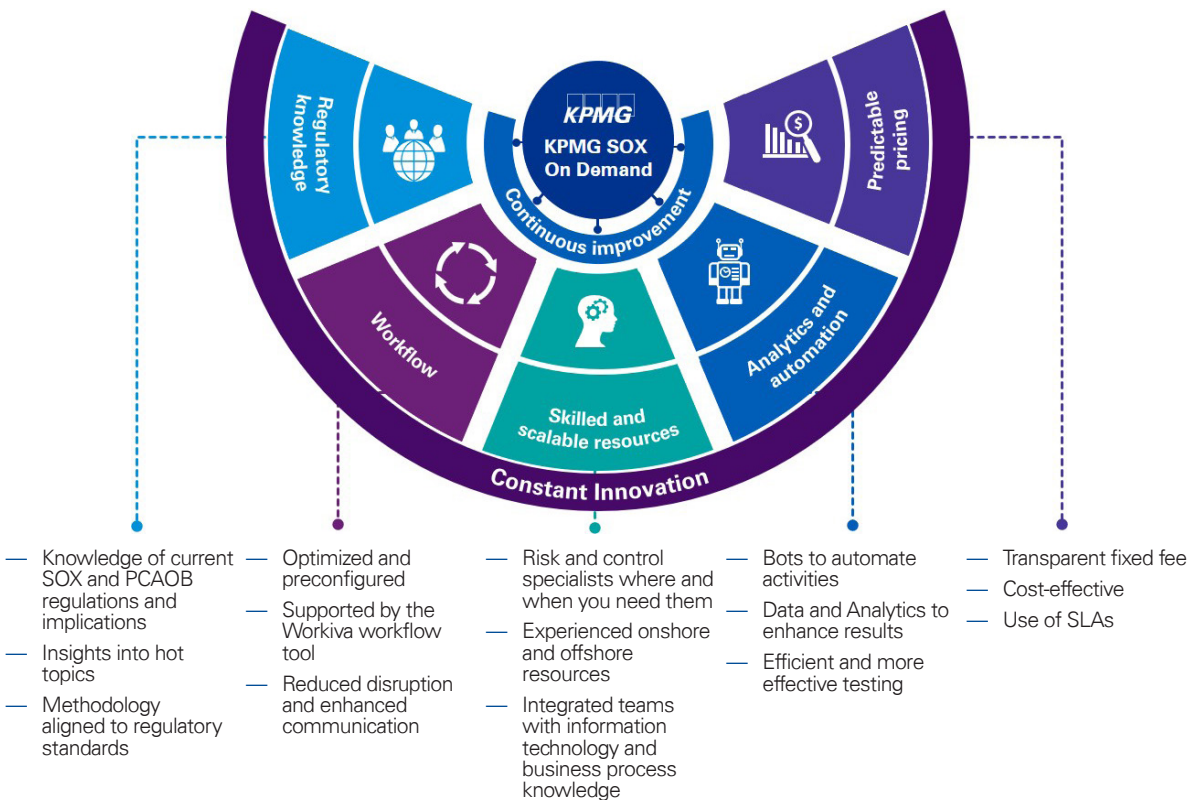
KPMG

KPMG SOX On Demand

Continuous improvement

Regulatory knowledge

Workflow

Skilled and scalable resources

Analytics and automation

Predictable pricing

Constant Innovation

— Knowledge of current SOX and PCAOB regulations and implications

— Insights into hot topics

— Methodology aligned to regulatory standards

— Optimized and preconfigured

— Supported by the Workiva workflow tool

— Reduced disruption and enhanced communication

— Risk and control specialists where and when you need them

— Experienced onshore and offshore resources

— Integrated teams with information technology and business process knowledge

— Bots to automate activities

— Data and Analytics to enhance results

— Efficient and more effective testing

— Transparent fixed fee

— Cost-effective

— Use of SLAs